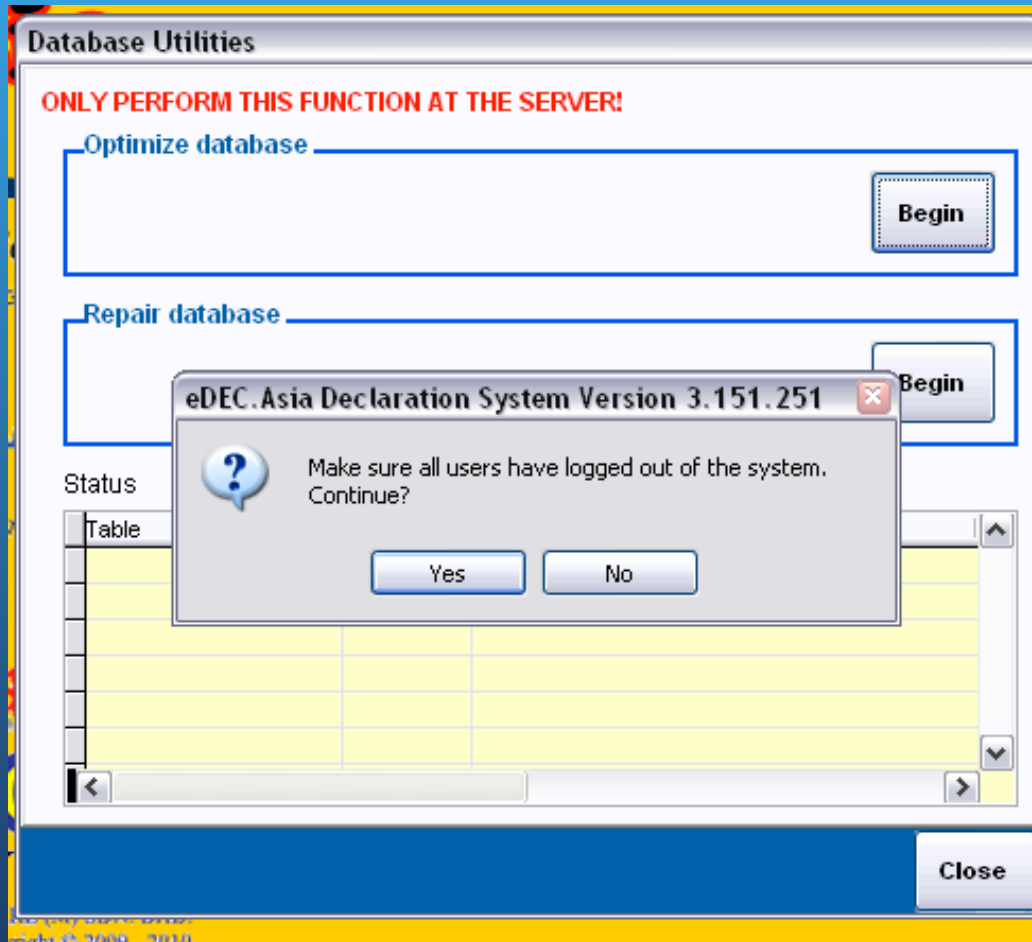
Database Utilities

ONLY PERFORM THIS FUNCTION AT THE SERVER!

Optimize database

Begin

Repair database

Begin

eDEC.Asia Declaration System Version 3.151.251

Make sure all users have logged out of the system. Continue?

Yes

No

Status

Table

Close

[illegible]
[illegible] © 2009 - 2010